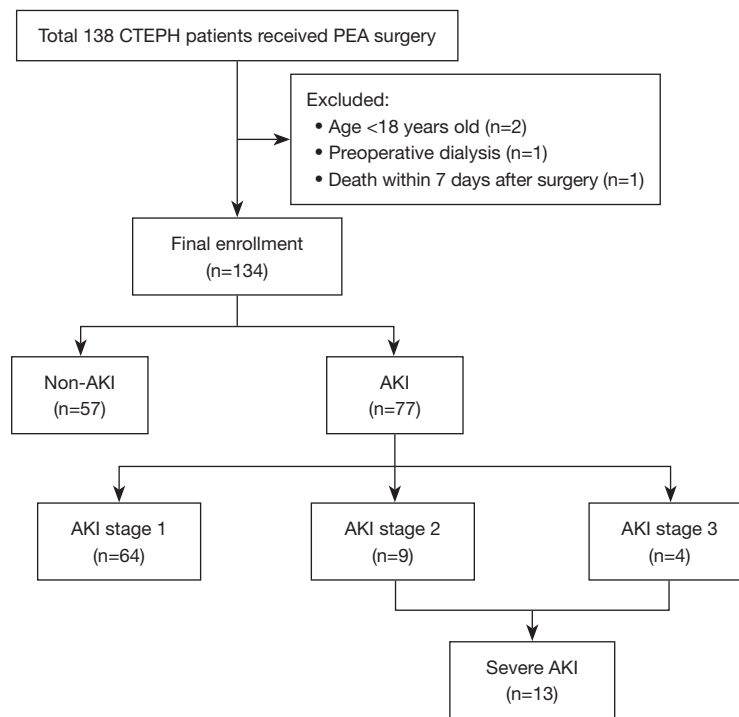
Total 138 CTEPH patients received PEA surgery

Excluded:
• Age <18 years old (n=2)
• Preoperative dialysis (n=1)
• Death within 7 days after surgery (n=1)

Final enrollment
(n=134)

Non-AKI
(n=57)

AKI
(n=77)

AKI stage 1
(n=64)

AKI stage 2
(n=9)

AKI stage 3
(n=4)

Severe AKI
(n=13)